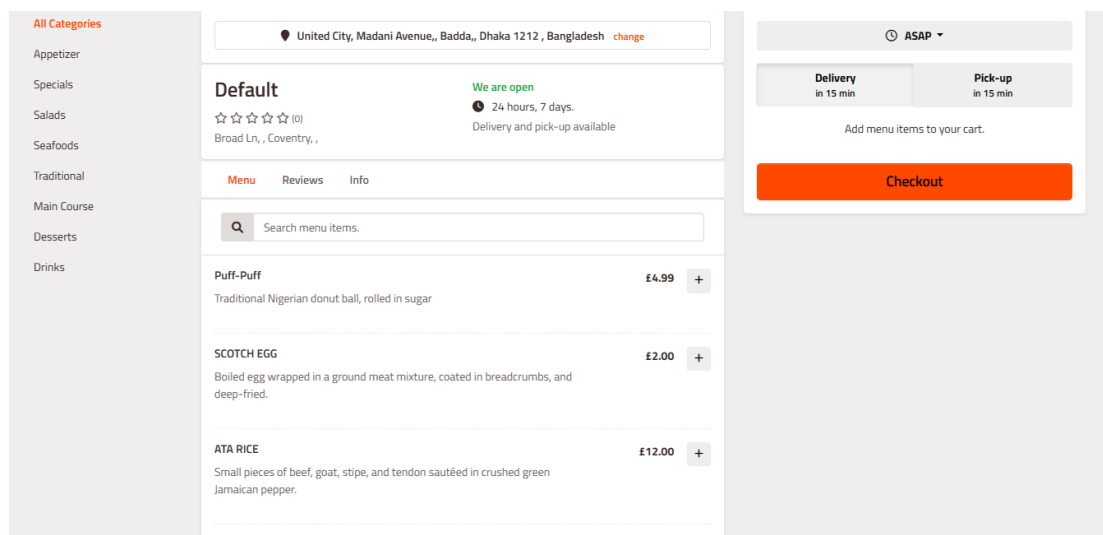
All Categories
Appetizer
Specials
Salads
Seafoods
Traditional
Main Course
Desserts
Drinks

United City, Madani Avenue,, Badda,, Dhaka 1212 , Bangladesh change

Default
☆☆☆☆☆ (0)
Broad Ln, , Coventry, ,

We are open
24 hours, 7 days.
Delivery and pick-up available

Menu Reviews Info

Search menu items.

Puff-Puff £4.99 +
Traditional Nigerian donut ball, rolled in sugar

SCOTCH EGG £2.00 +
Boiled egg wrapped in a ground meat mixture, coated in breadcrumbs, and deep-fried.

ATA RICE £12.00 +
Small pieces of beef, goat, stipe, and tendon sautéed in crushed green Jamaican pepper.

ASAP

Delivery
in 15 min

Pick-up
in 15 min

Add menu items to your cart.

Checkout